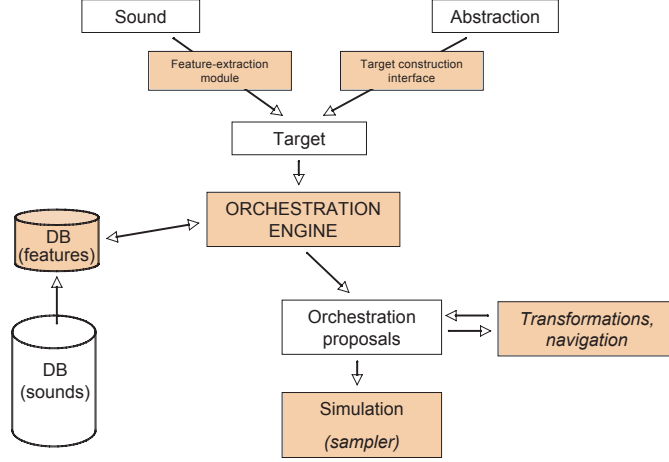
Sound

Abstraction

Feature-extraction module

Target construction interface

Target

DB (features)

ORCHESTRATION ENGINE

DB (sounds)

Orchestration proposals

Transformations, navigation

Simulation

(sampler)